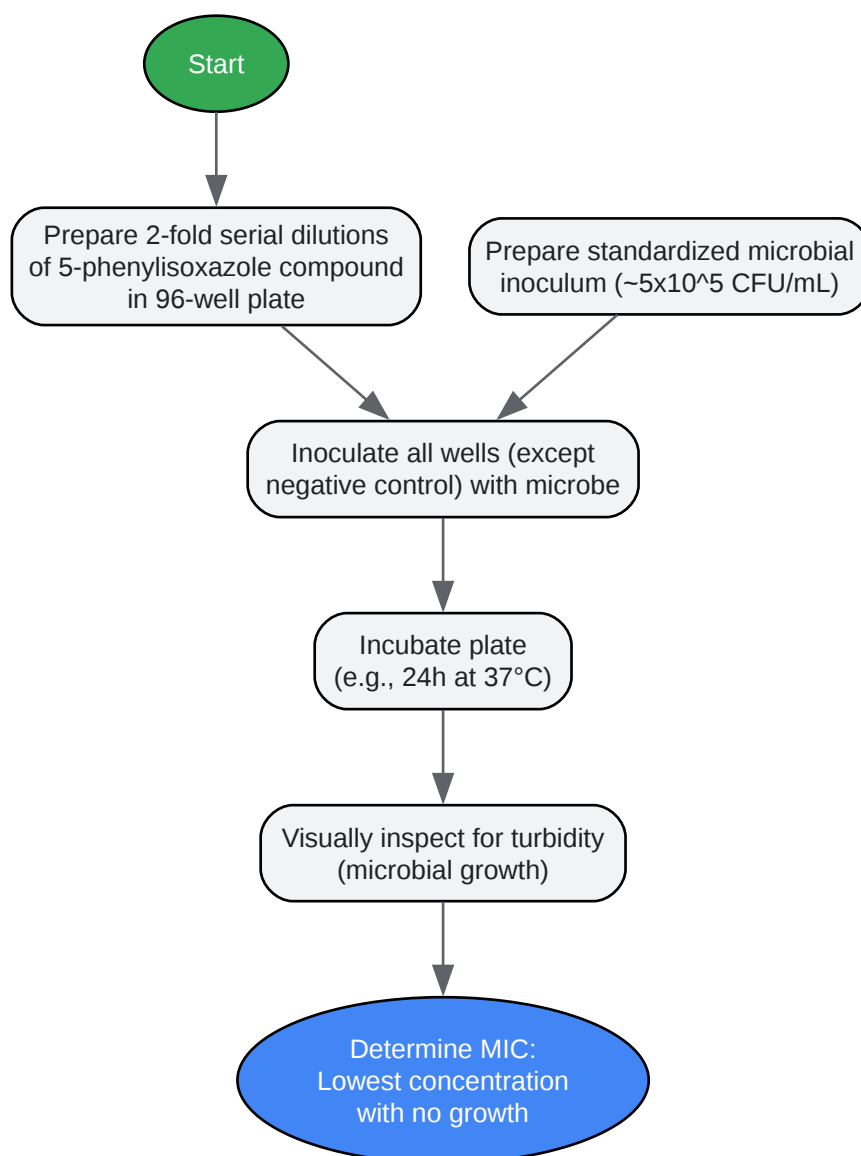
Start

Prepare 2-fold serial dilutions of 5-phenylisoxazole compound in 96-well plate

Prepare standardized microbial inoculum (~5x10^5 CFU/mL)

Inoculate all wells (except negative control) with microbe

Incubate plate (e.g., 24h at 37°C)

Visually inspect for turbidity (microbial growth)

Determine MIC: Lowest concentration with no growth